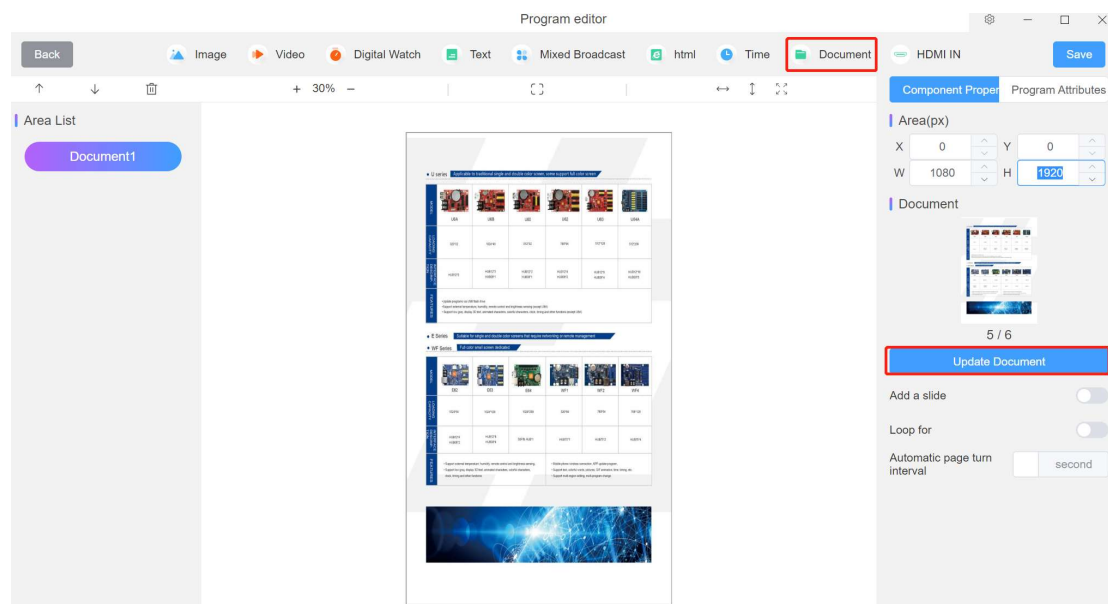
Program editor

Back Image Video Digital Watch Text Mixed Broadcast html Time Document HDMI IN Save

+ 30% −

Area List

Document1

Component Proper Program Attributes

Area(px)

X 0 Y 0

W 1080 H 1920

Document

5 / 6

Update Document

Add a slide

Loop for

Automatic page turn interval second

U series Applicable to traditional single and double color screen, screw support full color screen

U6A U6B U62 U63 U6D U6SA

E Series Suitable for single and double color screens that require networking or remote management

WF Series Full color small screens dedicated

E6C E63 E66 WF1 WF2 WF4

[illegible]